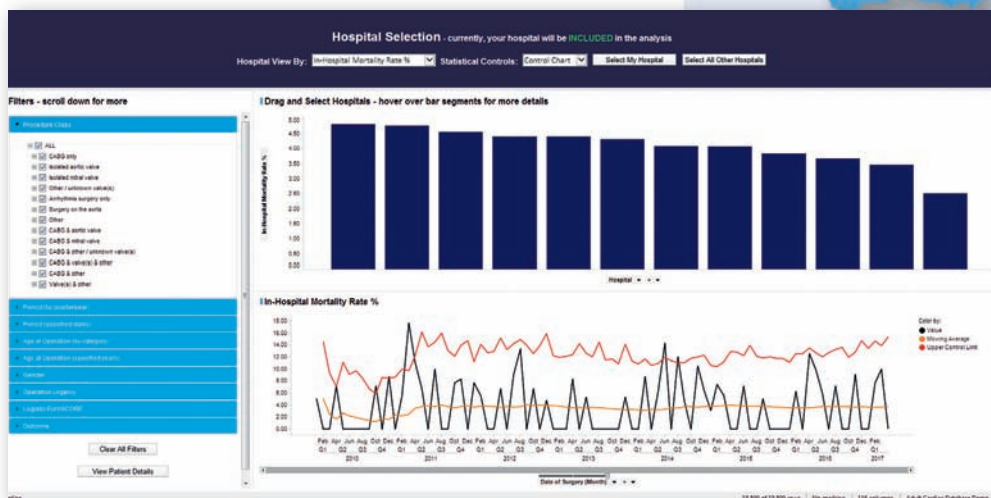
Hospital Selection - currently, your hospital will be INCLUDED in the analysis

Hospital View By: In-Hospital Mortality Rate % Statistical Controls: Control Chart Select My Hospital Select All Other Hospitals

Filters - scroll down for more

Procedure Class

ALL
CABG only
Isolated aortic valve
Isolated mitral valve
Other / unknown valve(s)
Arrhythmia surgery only
Surgery on the aorta
Other
CABG & aortic valve
CABG & mitral valve
CABG & other / unknown valve(s)
CABG & valve(s) & other
CABG & other
Valve(s) & other

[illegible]
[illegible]
Age at Operation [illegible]
Age at Operation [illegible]
Gender
Operation Urgency
Logistic EuroSCORE
Outcome

Clear All Filters

View Patient Details

Drag and Select Hospitals - hover over bar segments for more details

In-Hospital Mortality Rate %

5.00
4.50
4.00
3.50
3.00
2.50
2.00
1.50
1.00
0.50
0.00

Hospital

In-Hospital Mortality Rate %

18.00
16.00
14.00
12.00
10.00
8.00
6.00
4.00
2.00
0.00

Color by:
Value
Moving Average
Upper Control Limit

Feb Apr Jun Aug Oct Dec
Q1 Q2 Q3 Q4
2010 2011 2012 2013 2014 2015 2016 2017

Date of Surgery (Month)